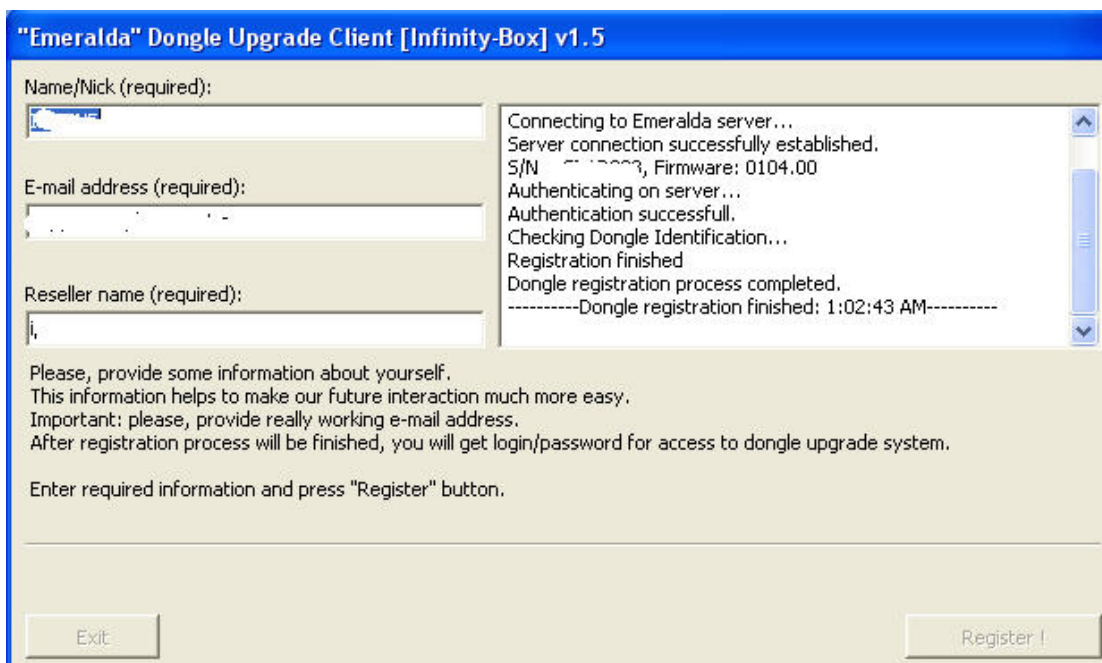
"Emeralda" Dongle Upgrade Client [Infinity-Box] v1.5

Name/Nick (required):

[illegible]

E-mail address (required):

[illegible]

Reseller name (required):

i,

Connecting to Emeralda server...
Server connection successfully established.
S/N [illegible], Firmware: 0104.00
Authenticating on server...
Authentication successfull.
Checking Dongle Identification...
Registration finished
Dongle registration process completed.
----------Dongle registration finished: 1:02:43 AM----------

Please, provide some information about yourself.
This information helps to make our future interaction much more easy.
Important: please, provide really working e-mail address.
After registration process will be finished, you will get login/password for access to dongle upgrade system.

Enter required information and press "Register" button.

Exit

Register !